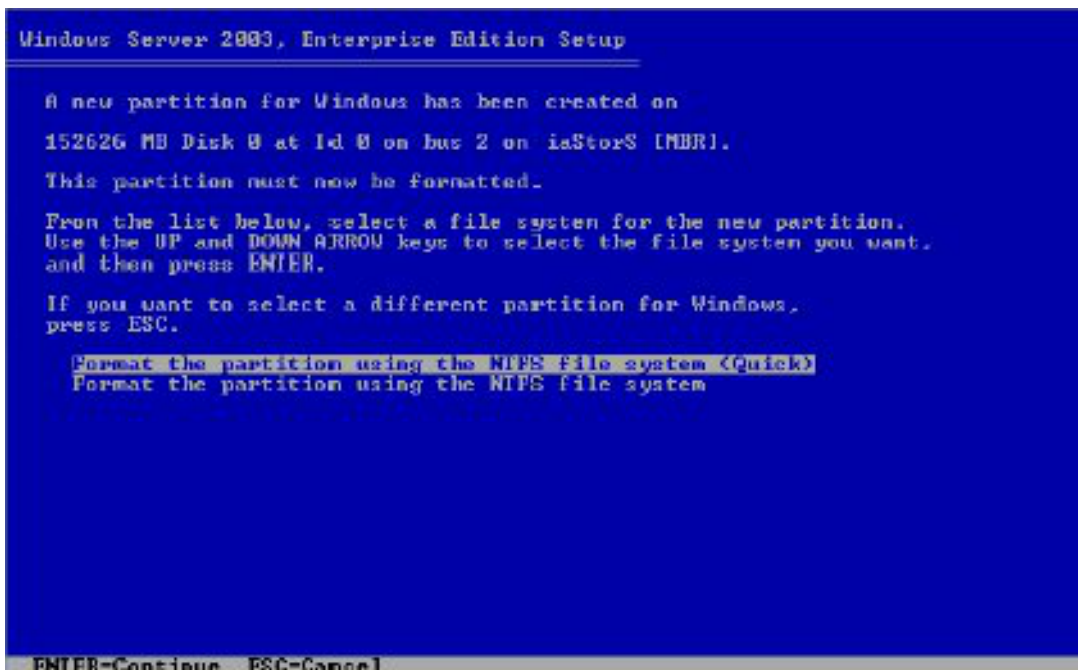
Windows Server 2003, Enterprise Edition Setup

A new partition for Windows has been created on

152626 MB Disk 0 at Id 0 on bus 2 on iaStorS [MBR].

This partition must now be formatted.

From the list below, select a file system for the new partition. Use the UP and DOWN ARROW keys to select the file system you want. and then press ENTER.

If you want to select a different partition for Windows, press ESC.

Format the partition using the NTFS file system (Quick)
Format the partition using the NTFS file system

ENTER=Continue ESC=Cancel